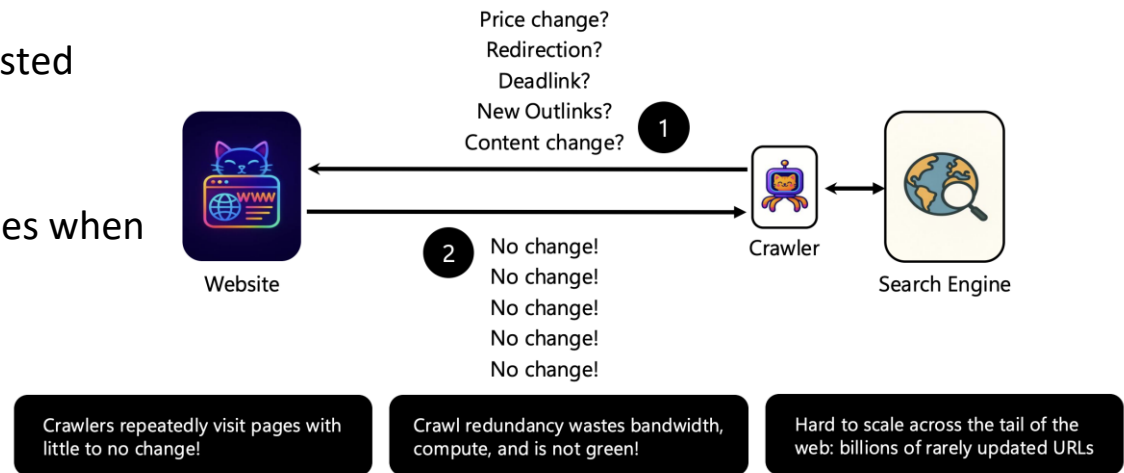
sted

es when

Price change?
Redirection?
Deadlink?
New Outlinks?
Content change?

1

WWW

Website

Crawler

Search Engine

2

No change!
No change!
No change!
No change!
No change!

Crawlers repeatedly visit pages with little to no change!

Crawl redundancy wastes bandwidth, compute, and is not green!

Hard to scale across the tail of the web: billions of rarely updated URLs